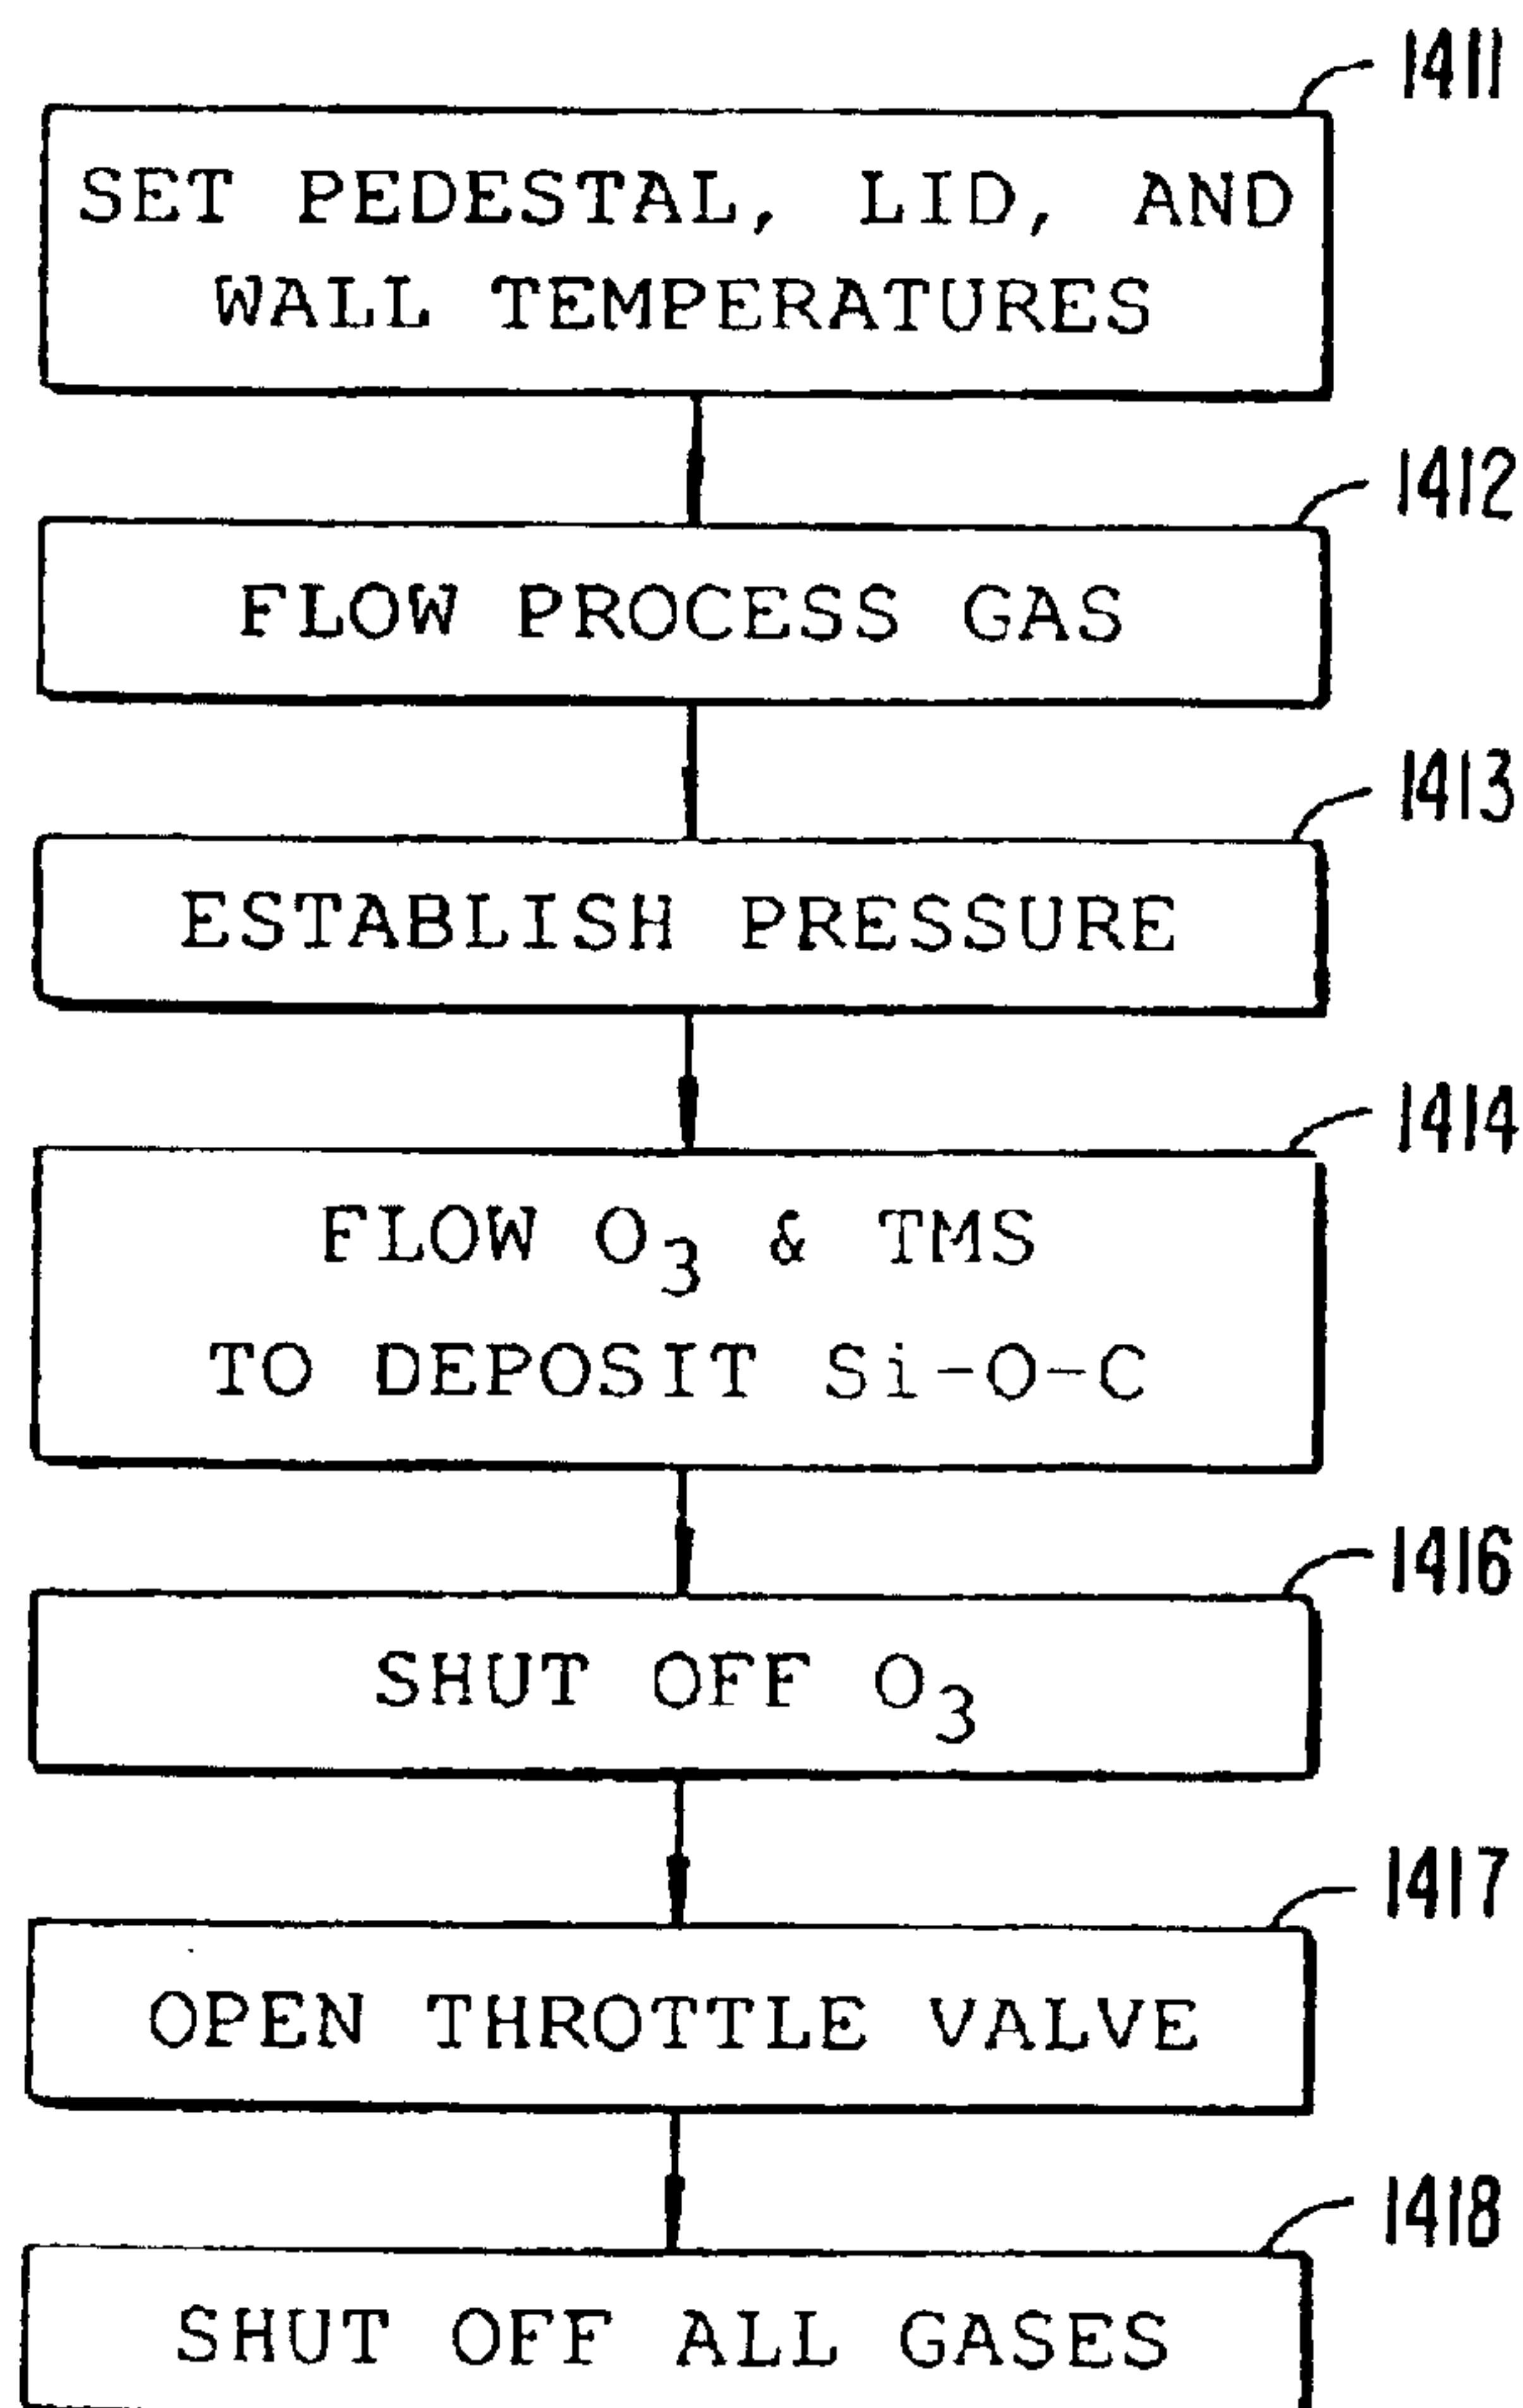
1411

SET PEDESTAL, LID, AND WALL TEMPERATURES

1412

FLOW PROCESS GAS

1413

ESTABLISH PRESSURE

1414

FLOW $O_3$ & TMS TO DEPOSIT Si-O-C

1416

SHUT OFF $O_3$

1417

OPEN THROTTLE VALVE

1418

SHUT OFF ALL GASES